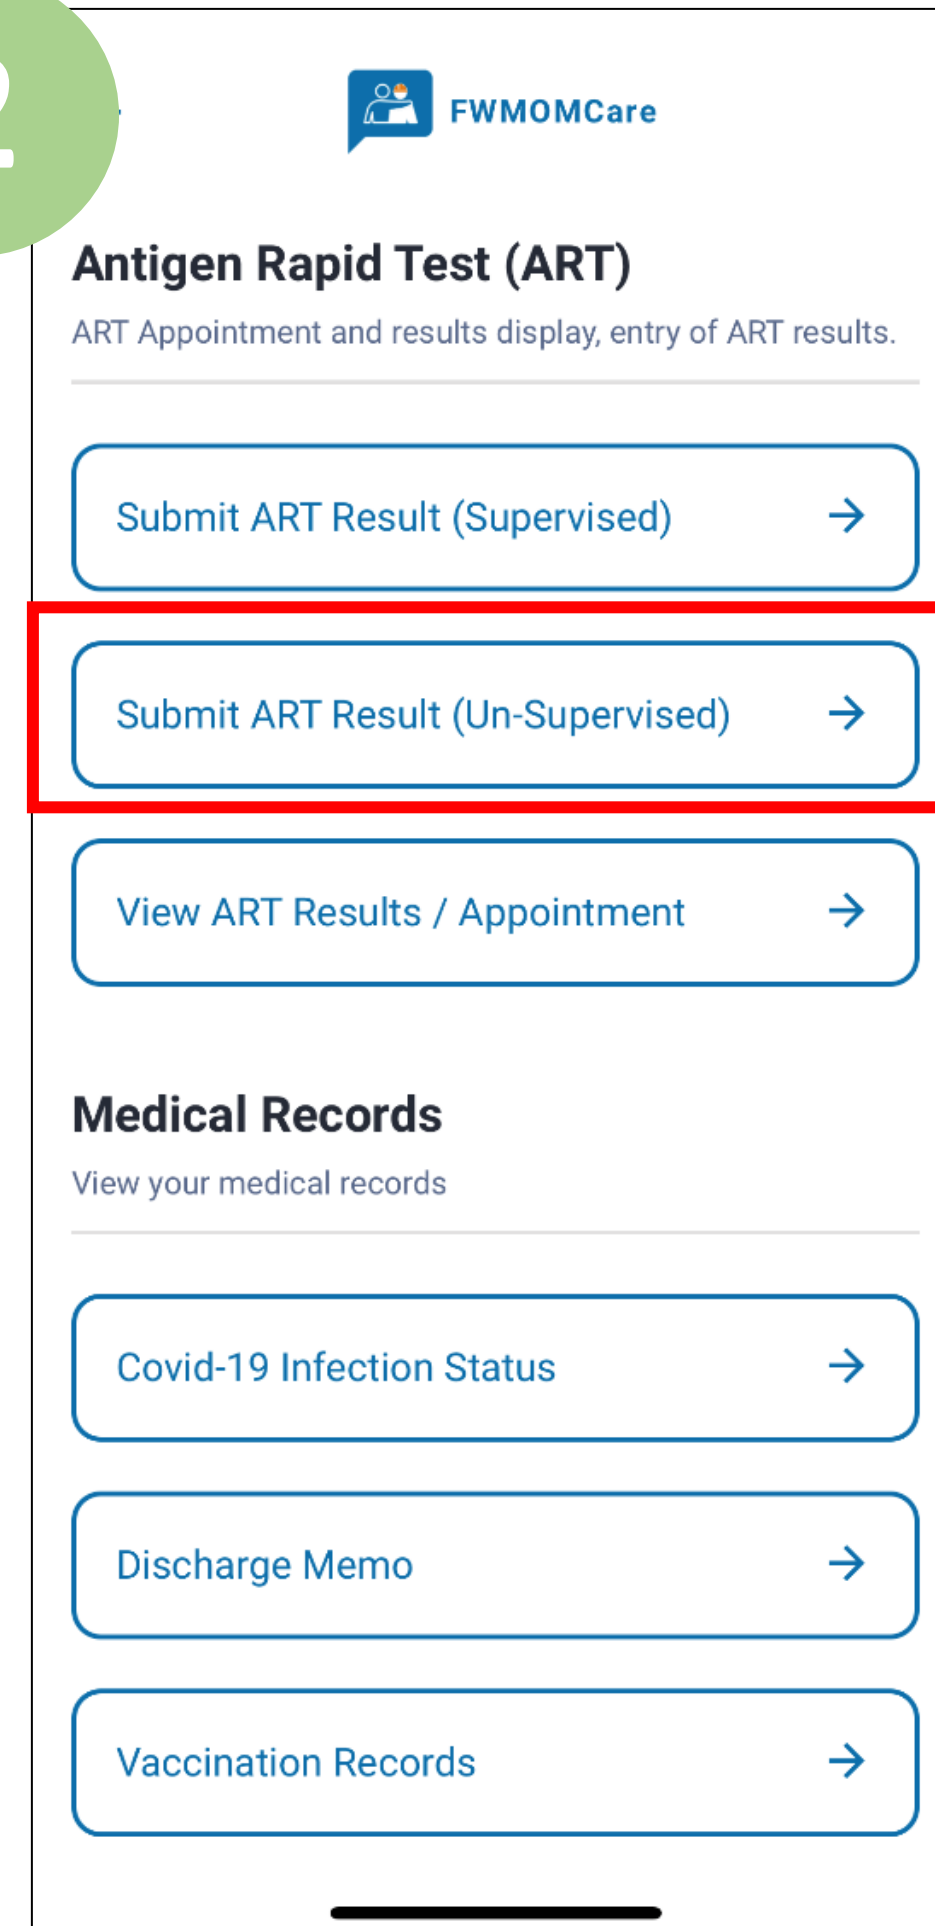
FWMOMCare

Antigen Rapid Test (ART)

ART Appointment and results display, entry of ART results.

Submit ART Result (Supervised) →

Submit ART Result (Un-Supervised) →

View ART Results / Appointment →

Medical Records

View your medical records

Covid-19 Infection Status →

Discharge Memo →

Vaccination Records →